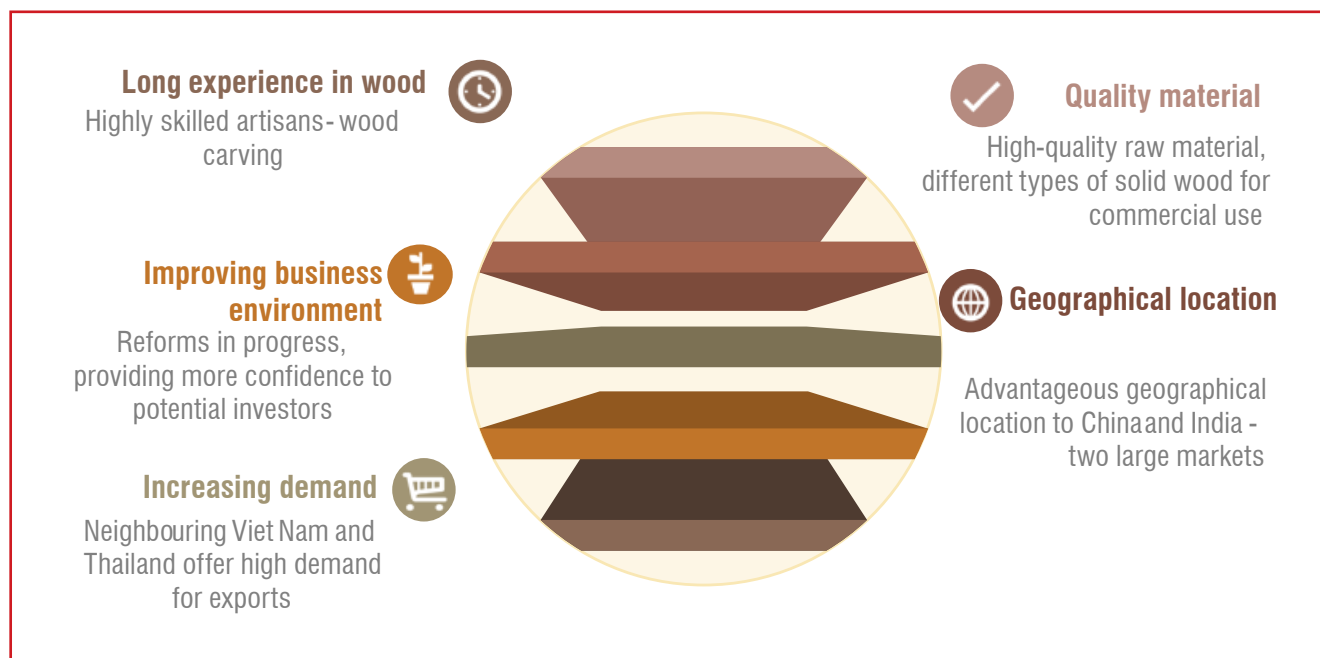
Long experience in wood

Highly skilled artisans- wood carving

Quality material

High-quality raw material, different types of solid wood for commercial use

Improving business environment

Reforms in progress, providing more confidence to potential investors

Geographical location

Advantageous geographical location to China and India - two large markets

Increasing demand

Neighbouring Viet Nam and Thailand offer high demand for exports